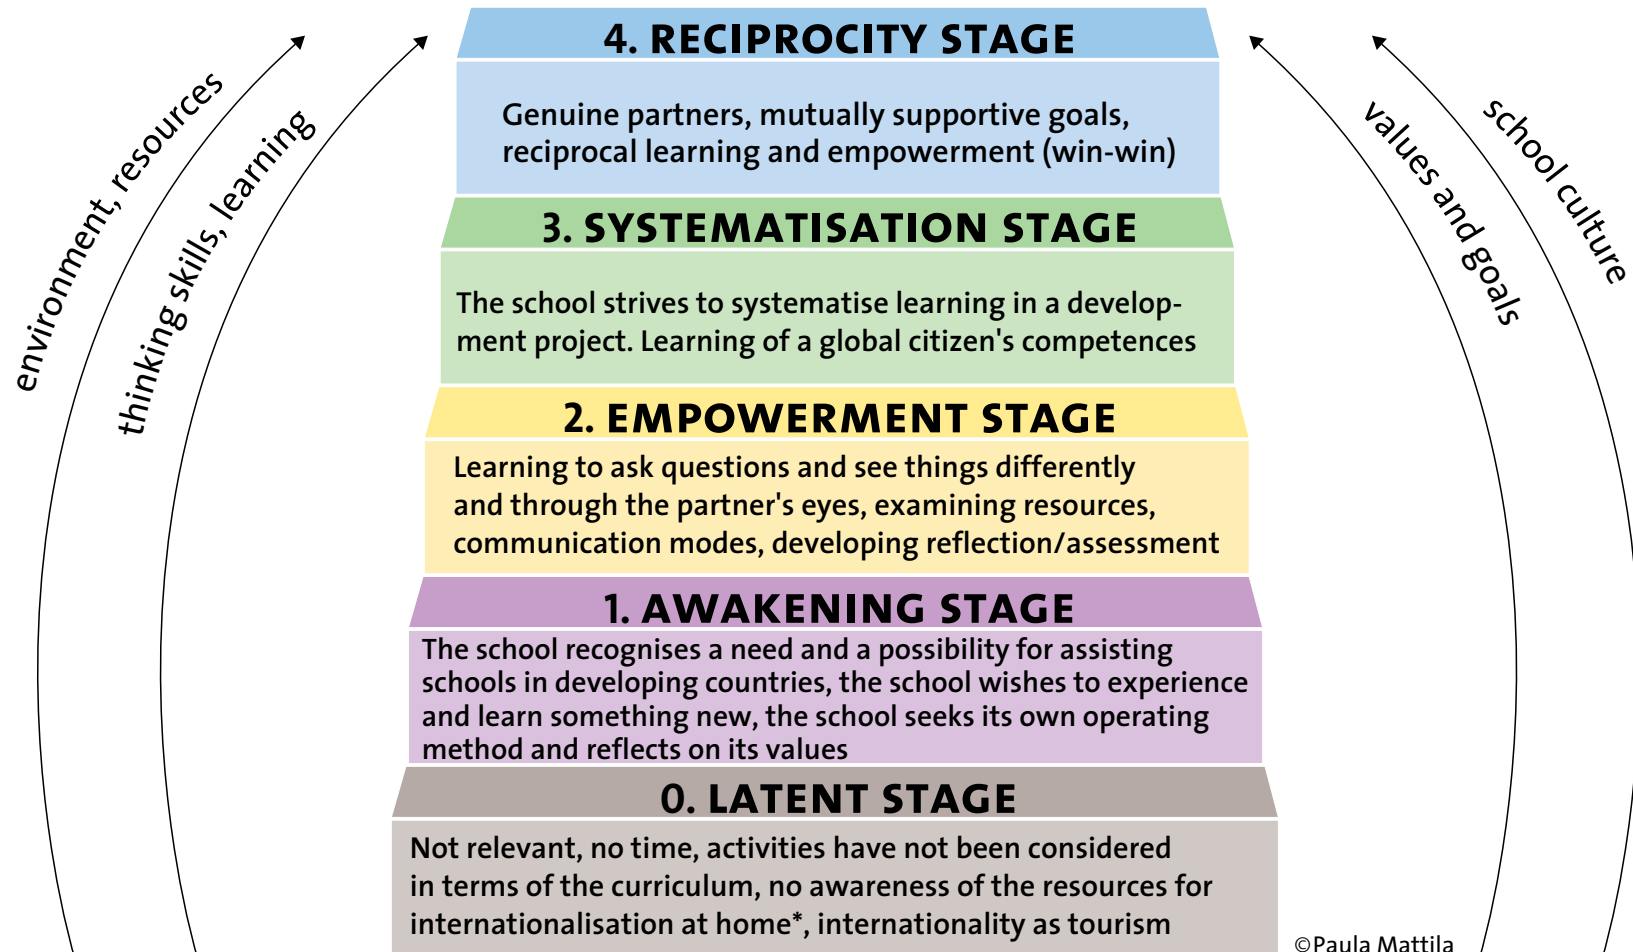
environment, resources

thinking skills, learning

4. RECIPROCITY STAGE

Genuine partners, mutually supportive goals, reciprocal learning and empowerment (win-win)

3. SYSTEMATISATION STAGE

The school strives to systematise learning in a development project. Learning of a global citizen's competences

2. EMPOWERMENT STAGE

Learning to ask questions and see things differently and through the partner's eyes, examining resources, communication modes, developing reflection/assessment

1. AWAKENING STAGE

The school recognises a need and a possibility for assisting schools in developing countries, the school wishes to experience and learn something new, the school seeks its own operating method and reflects on its values

0. LATENT STAGE

Not relevant, no time, activities have not been considered in terms of the curriculum, no awareness of the resources for internationalisation at home*, internationality as tourism

values and goals

school culture

©Paula Mattila